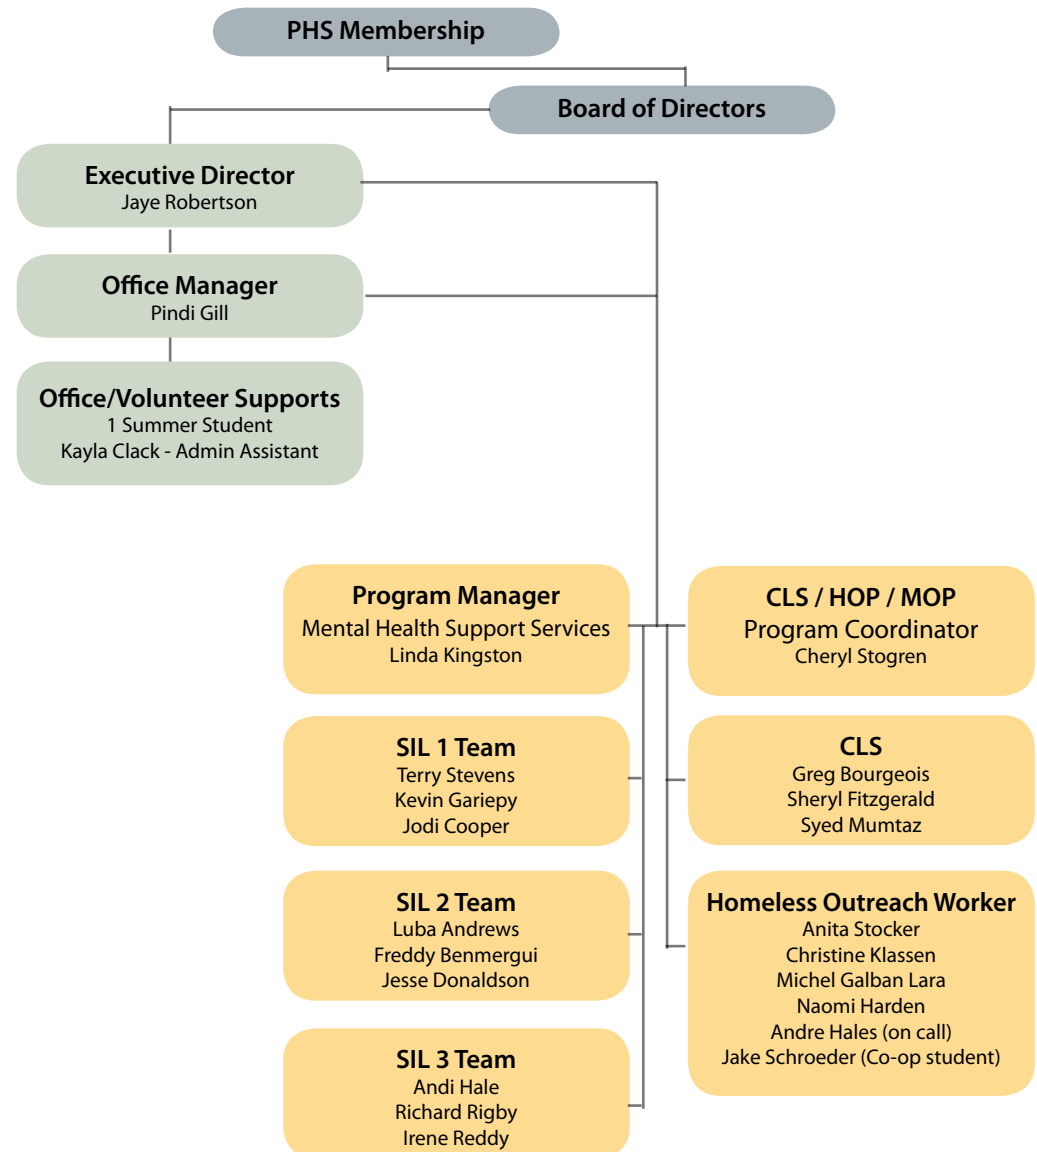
PHS Membership

Board of Directors

Executive Director
Jaye Robertson

Office Manager
Pindi Gill

Office/Volunteer Supports
1 Summer Student
Kayla Clack - Admin Assistant

Program Manager
Mental Health Support Services
Linda Kingston

SIL 1 Team
Terry Stevens
Kevin Gariepy
Jodi Cooper

SIL 2 Team
Luba Andrews
Freddy Benmergui
Jesse Donaldson

SIL 3 Team
Andi Hale
Richard Rigby
Irene Reddy

CLS / HOP / MOP
Program Coordinator
Cheryl Stogren

CLS
Greg Bourgeois
Sheryl Fitzgerald
Syed Mumtaz

Homeless Outreach Worker
Anita Stocker
Christine Klassen
Michel Galban Lara
Naomi Harden
Andre Hales (on call)
Jake Schroeder (Co-op student)